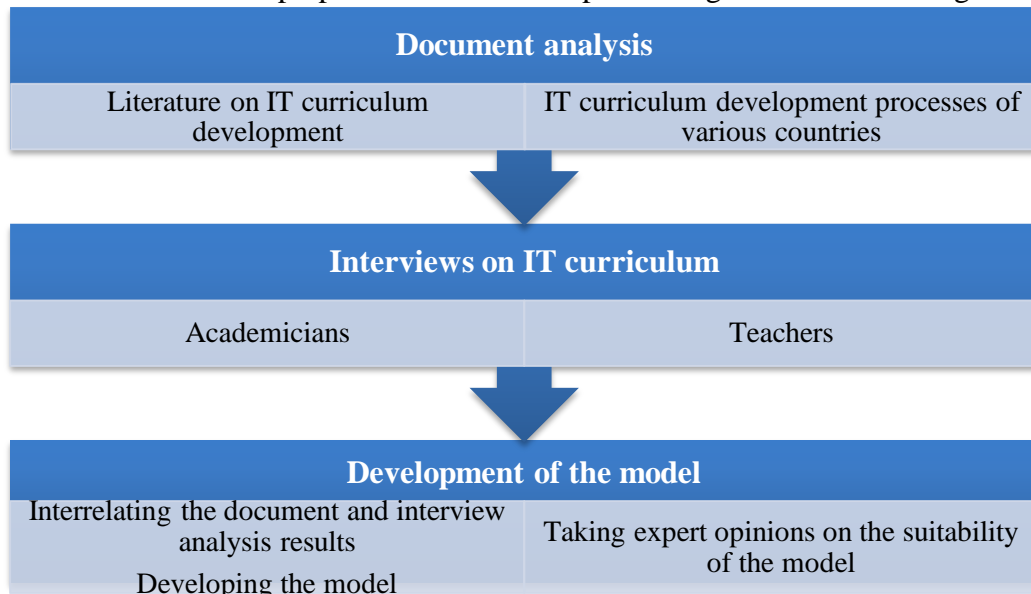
Document analysis

Literature on IT curriculum development

IT curriculum development processes of various countries

Interviews on IT curriculum

Academicians

Teachers

Development of the model

Interrelating the document and interview analysis results

Developing the model

Taking expert opinions on the suitability of the model